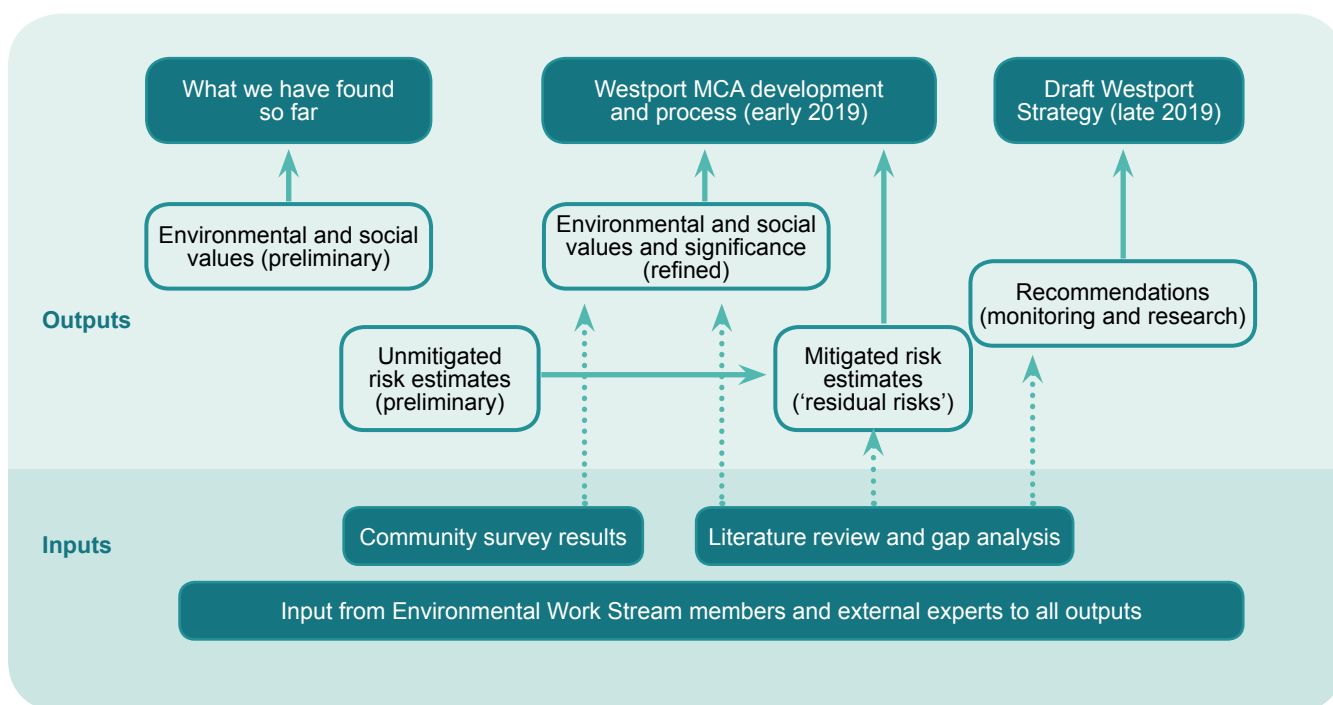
What we have found so far

Westport MCA development and process (early 2019)

Draft Westport Strategy (late 2019)

Environmental and social values (preliminary)

Environmental and social values and significance (refined)

Recommendations (monitoring and research)

Outputs

Unmitigated risk estimates (preliminary)

Mitigated risk estimates ('residual risks')

Inputs

Community survey results

Literature review and gap analysis

Input from Environmental Work Stream members and external experts to all outputs